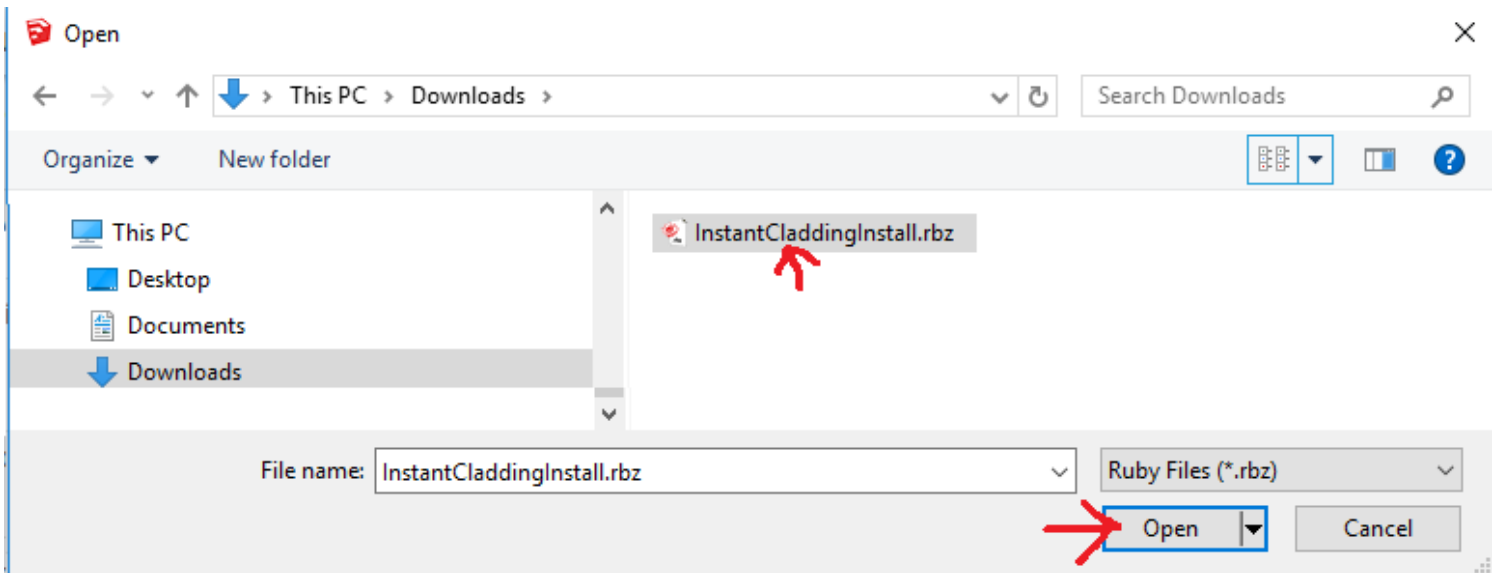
Open

This PC > Downloads >

Search Downloads

Organize ▾ New folder

This PC
Desktop
Documents
Downloads

InstantCladdingInstall.rbz

File name: InstantCladdingInstall.rbz

Ruby Files (*.rbz)

Open

Cancel